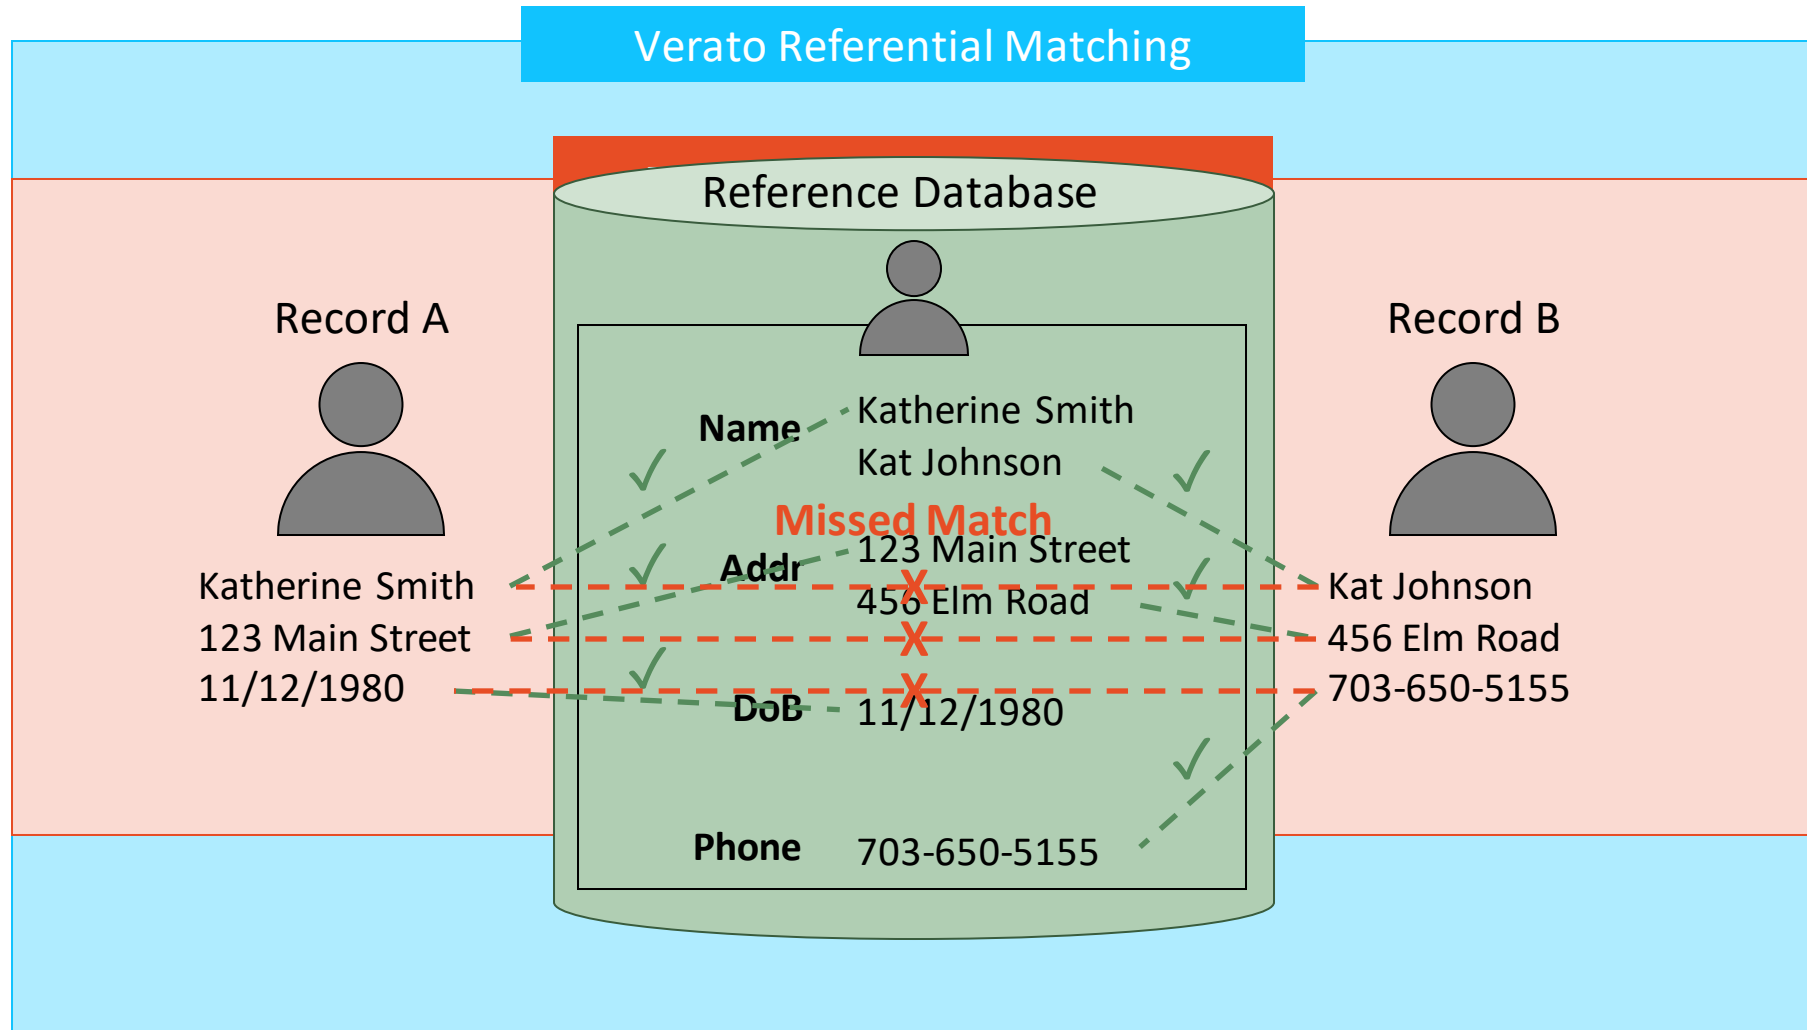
Verato Referential Matching

Reference Database

Record A

Katherine Smith
123 Main Street
11/12/1980

Name Katherine Smith
Kat Johnson

Missed Match

Addr 123 Main Street
456 Elm Road

DoB 11/12/1980

Phone 703-650-5155

Record B

Kat Johnson
456 Elm Road
703-650-5155